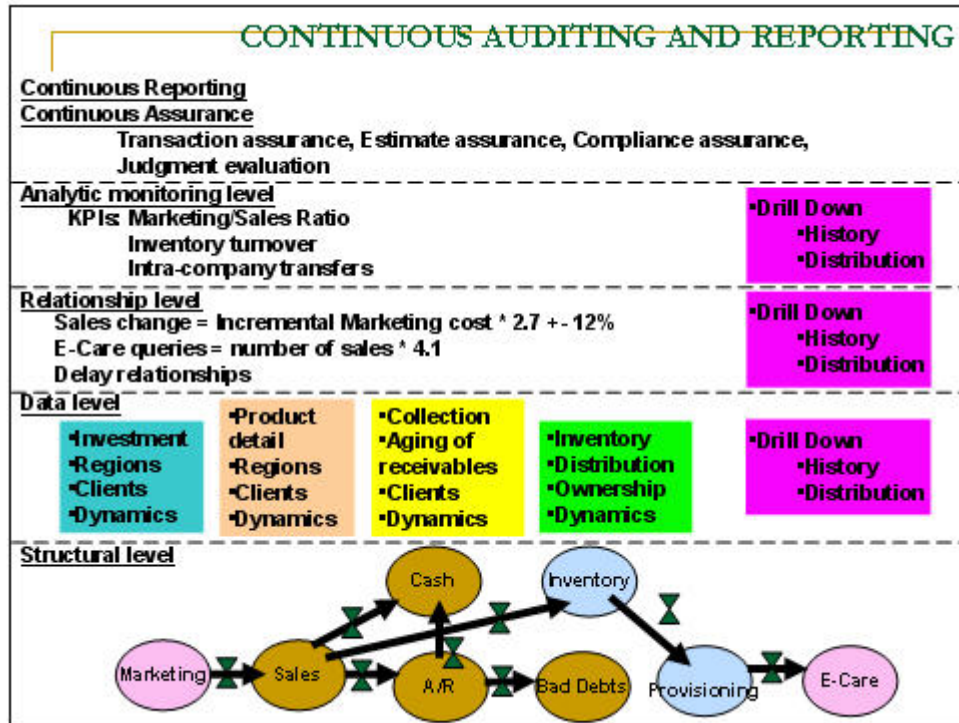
CONTINUOUS AUDITING AND REPORTING

Continuous Reporting
Continuous Assurance
Transaction assurance, Estimate assurance, Compliance assurance, Judgment evaluation

Analytic monitoring level
KPIs: Marketing/Sales Ratio
Inventory turnover
Intra-company transfers

•Drill Down
•History
•Distribution

Relationship level
Sales change = Incremental Marketing cost * 2.7 +- 12%
E-Care queries = number of sales * 4.1
Delay relationships

•Drill Down
•History
•Distribution

Data level
•Investment
•Regions
•Clients
•Dynamics

•Product detail
•Regions
•Clients
•Dynamics

•Collection
•Aging of receivables
•Clients
•Dynamics

•Inventory
•Distribution
•Ownership
•Dynamics

•Drill Down
•History
•Distribution

Structural level
Cash
Inventory
Marketing
Sales
A/R
Bad Debts
Provisioning
E-Care